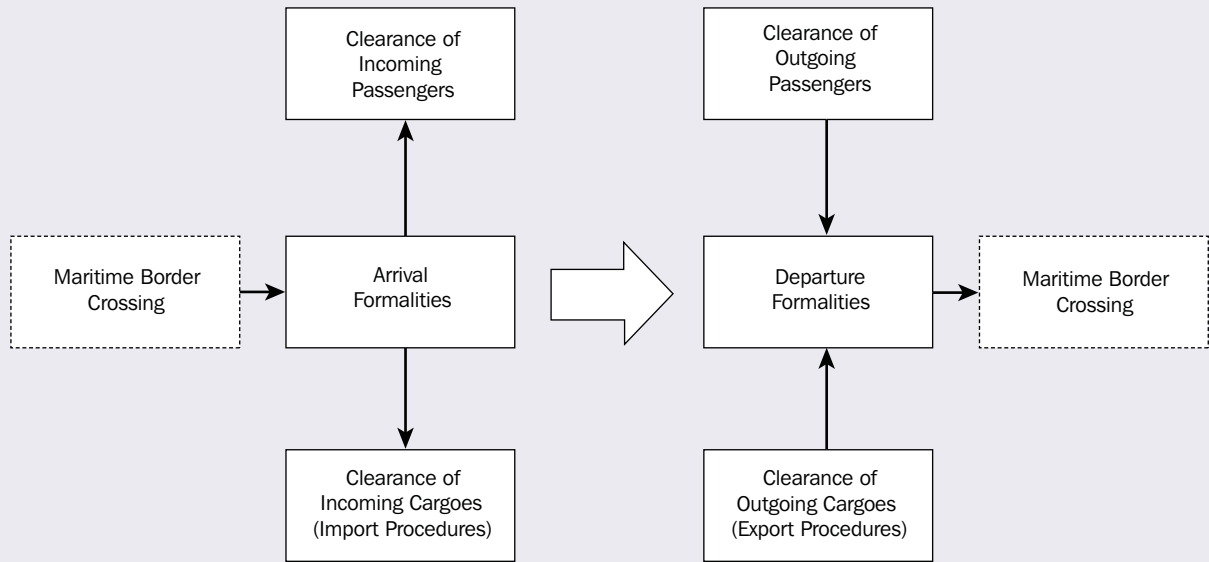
Clearance of Incoming Passengers

Maritime Border Crossing

Arrival Formalities

Clearance of Incoming Cargoes (Import Procedures)

Clearance of Outgoing Passengers

Departure Formalities

Maritime Border Crossing

Clearance of Outgoing Cargoes (Export Procedures)